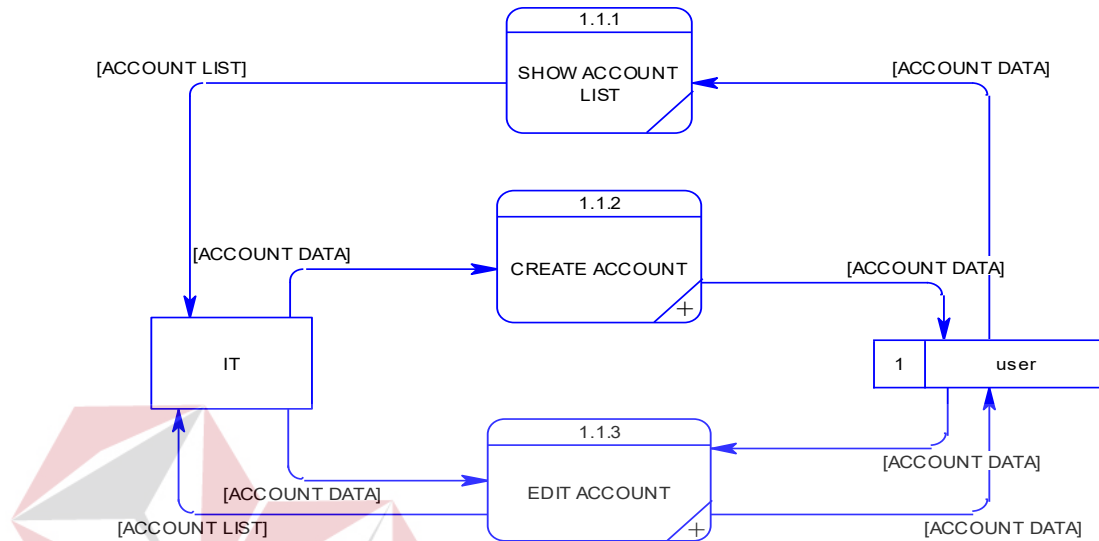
1.1.1

SHOW ACCOUNT LIST

[ACCOUNT LIST]

[ACCOUNT DATA]

1.1.2

CREATE ACCOUNT

[ACCOUNT DATA]

[ACCOUNT DATA]

IT

1

user

1.1.3

EDIT ACCOUNT

[ACCOUNT DATA]

[ACCOUNT DATA]

[ACCOUNT LIST]

[ACCOUNT DATA]